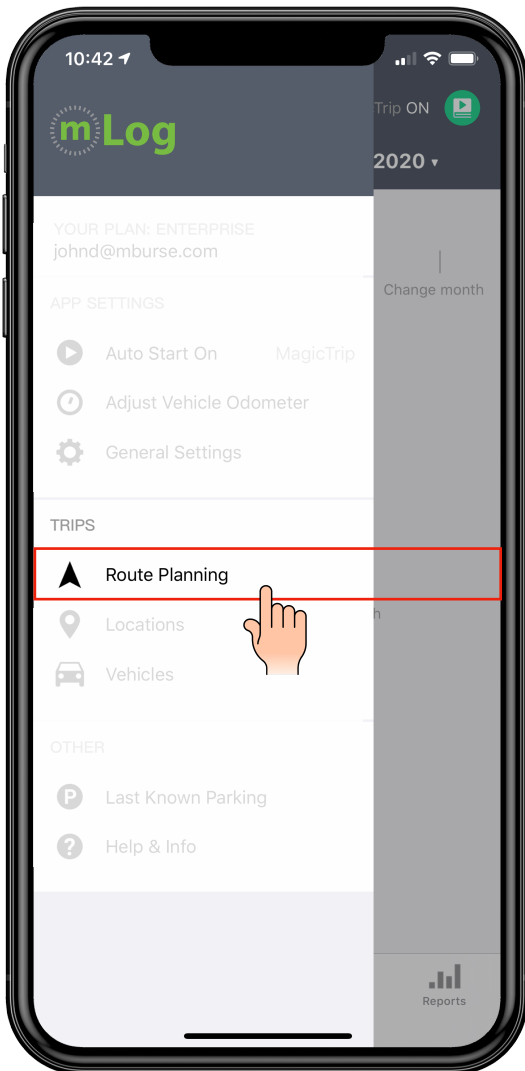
10:42

mLog

Trip ON

2020 ▾

YOUR PLAN: ENTERPRISE
johnd@mburse.com

Change month

APP SETTINGS

Auto Start On MagicTrip

Adjust Vehicle Odometer

General Settings

TRIPS

Route Planning

Locations

Vehicles

OTHER

Last Known Parking

Help & Info

Reports